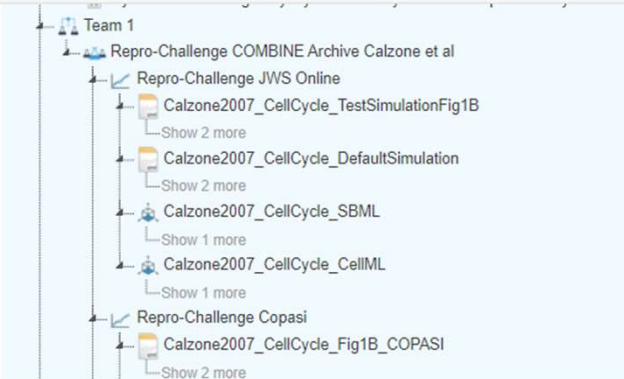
Team 1
Repro-Challenge COMBINE Archive Calzone et al
Repro-Challenge JWS Online
Calzone2007_CellCycle_TestSimulationFig1B
Show 2 more
Calzone2007_CellCycle_DefaultSimulation
Show 2 more
Calzone2007_CellCycle_SBML
Show 1 more
Calzone2007_CellCycle_CellML
Show 1 more
Repro-Challenge Copasi
Calzone2007_CellCycle_Fig1B_COPASI
Show 2 more